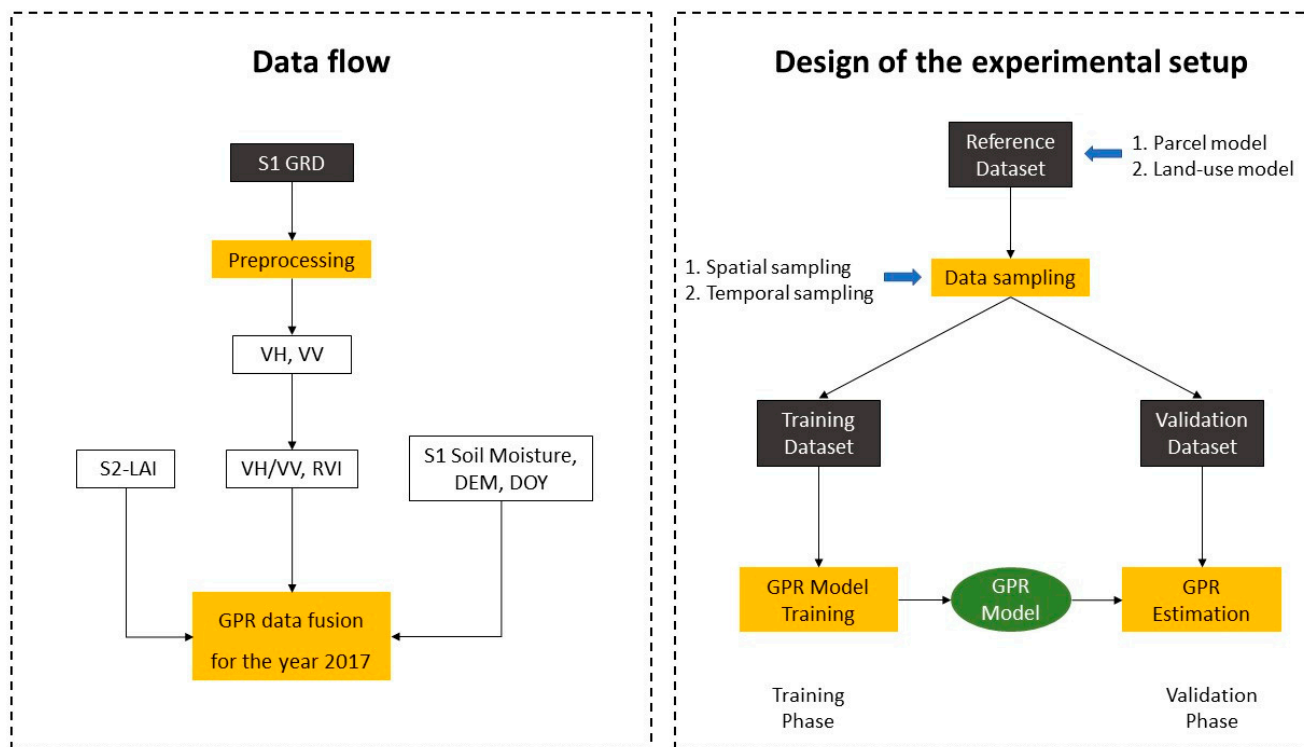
Data flow

S1 GRD

Preprocessing

VH, VV

S2-LAI

VH/VV, RVI

S1 Soil Moisture, DEM, DOY

GPR data fusion for the year 2017

Design of the experimental setup

Reference Dataset

1. Parcel model
2. Land-use model

1. Spatial sampling
2. Temporal sampling

Data sampling

Training Dataset

Validation Dataset

GPR Model Training

GPR Model

GPR Estimation

Training Phase

Validation Phase